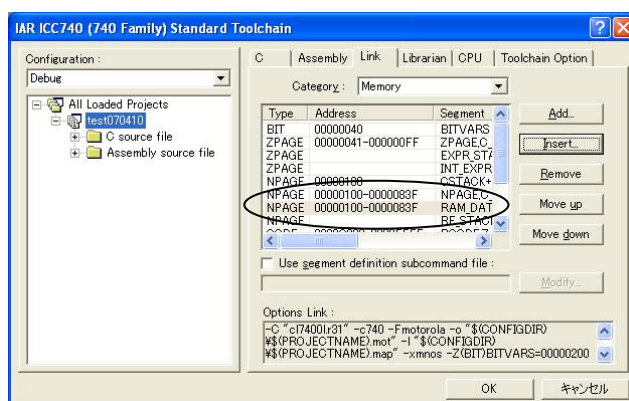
IAR ICC740 (740 Family) Standard Toolchain

Configuration :
Debug

All Loaded Projects
test070410
C source file
Assembly source file

C | Assembly | Link | Librarian | CPU | Toolchain Option

Category : Memory

| Type | Address | Segment |
|---|---|---|
| BIT | 00000040 | BITVARS |
| ZPAGE | 00000041-000000FF | ZPAGE,C |
| ZPAGE | | EXPR_ST/ |
| ZPAGE | | INT_EXPR |
| NPAGE | 00000100 | CSTACK+ |
| NPAGE | 00000100-0000083F | NPAGE,C |
| NPAGE | 00000100-0000083F | RAM_DAT |
| NPAGE | | RF_STACI |

Add...
Insert...
Remove
Move up
Move down

Use segment definition subcommand file :

Modify...

Options Link :
-C "cl7400lr31" -c740 -Fmotorola -o "$(CONFIGDIR)¥$(PROJECTNAME).mot" -l "$(CONFIGDIR)¥$(PROJECTNAME).map" -xmnos -Z(BIT)BITVARS=00000200

OK
キャンセル